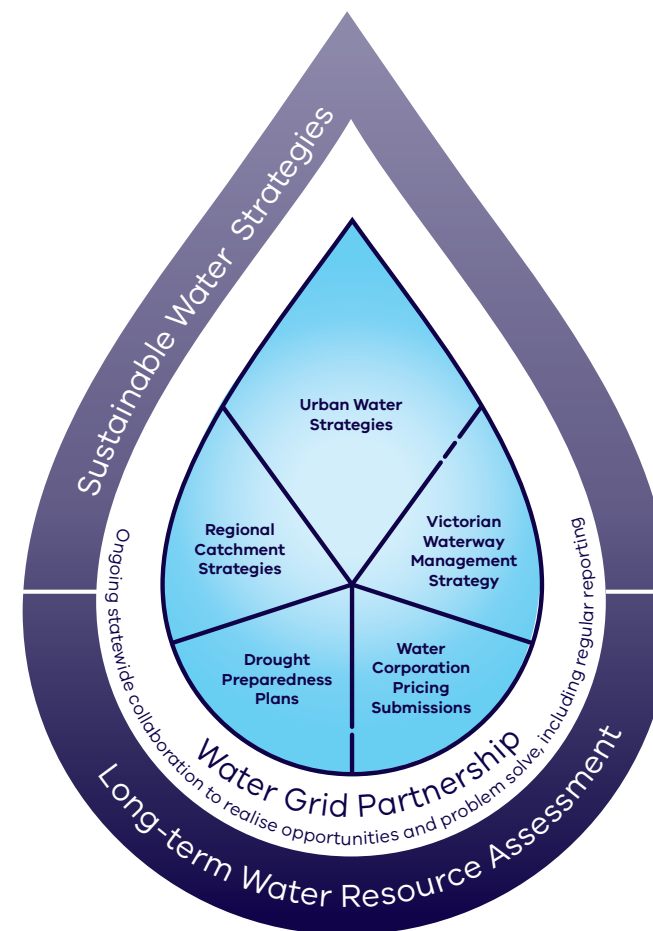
Sustainable Water Strategies

Urban Water Strategies

Regional Catchment Strategies

Victorian Waterway Management Strategy

Drought Preparedness Plans

Water Corporation Pricing Submissions

Water Grid Partnership

Ongoing statewide collaboration to realise opportunities and problem solve, including regular reporting

Long-term Water Resource Assessment